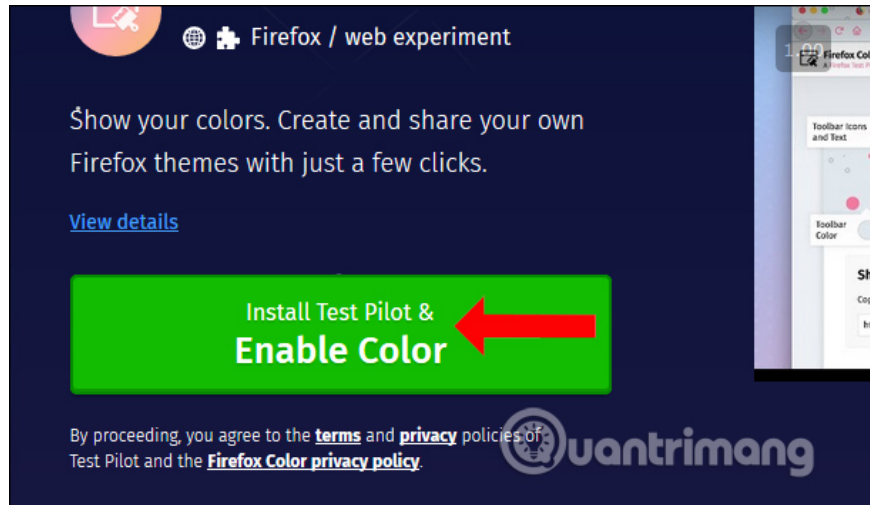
Firefox / web experiment

Show your colors. Create and share your own Firefox themes with just a few clicks.

View details

Install Test Pilot &
Enable Color

By proceeding, you agree to the terms and privacy policies of Test Pilot and the Firefox Color privacy policy.

1:00
Firefox Col
Toolbar Icons and Text
Toolbar Color

uantrimang